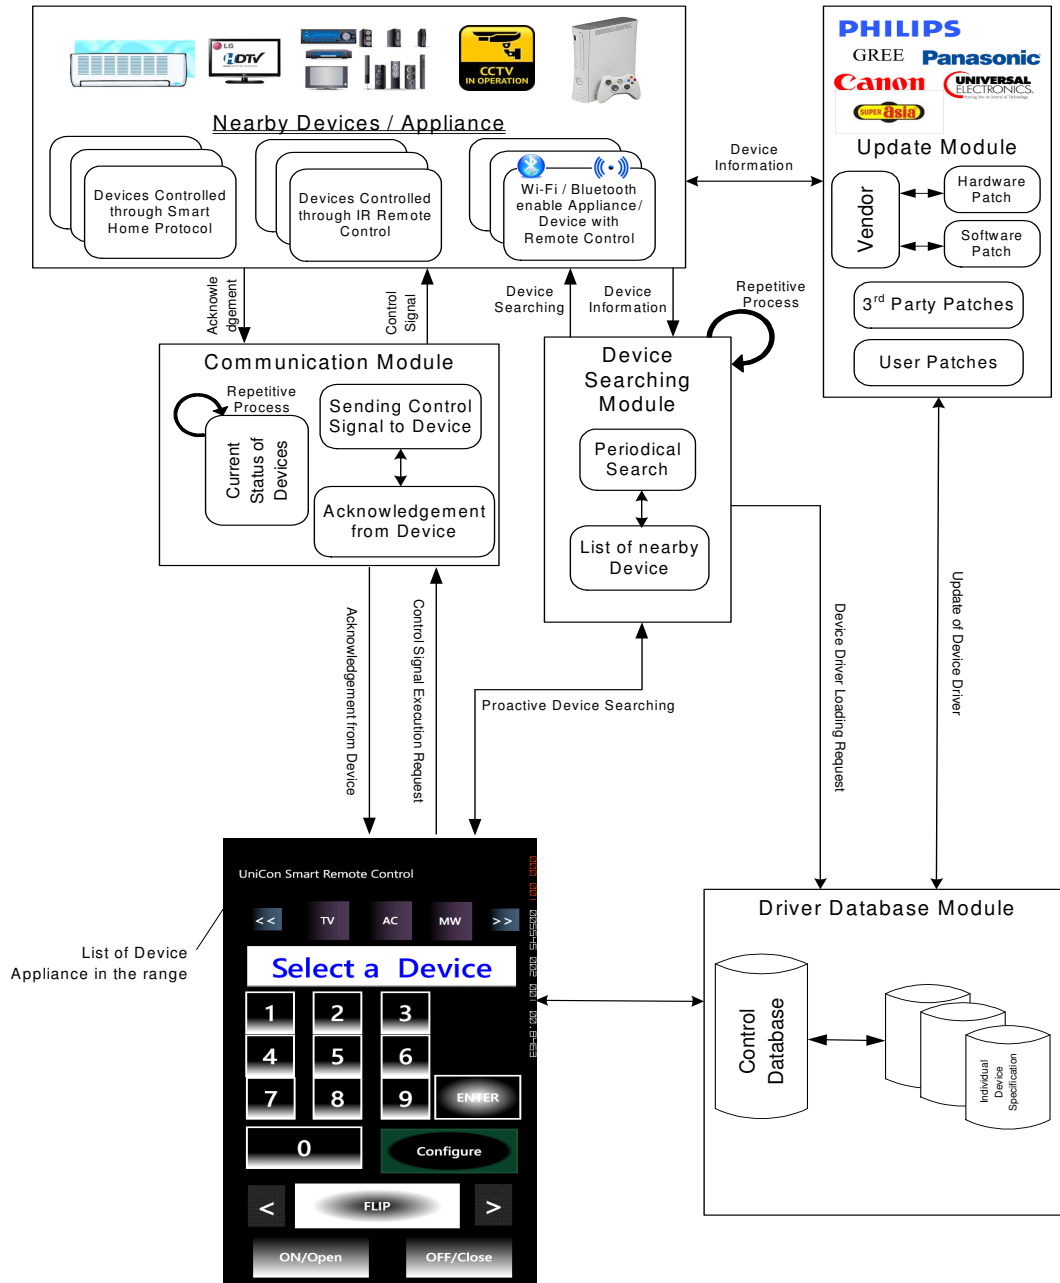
LG HDTV

CCTV IN OPERATION

Nearby Devices / Appliance

Devices Controlled through Smart Home Protocol

Devices Controlled through IR Remote Control

Wi-Fi / Bluetooth enable Appliance/ Device with Remote Control

PHILIPS
GREE
Panasonic
Canon
UNIVERSAL ELECTRONICS
super asia

Update Module

Vendor

Hardware Patch

Software Patch

3$^{rd}$ Party Patches

User Patches

Device Information

Acknowledgement

Control Signal

Device Searching

Device Information

Repetitive Process

Communication Module

Repetitive Process

Current Status of Devices

Sending Control Signal to Device

Acknowledgement from Device

Device Searching Module

Periodical Search

List of nearby Device

Acknowledgement from Device

Control Signal Execution Request

Proactive Device Searching

Device Driver Loading Request

Update of Device Driver

UniCon Smart Remote Control

<< TV AC MW >>

Select a Device

1 2 3
4 5 6
7 8 9 ENTER
0 Configure

< FLIP >

ON/Open OFF/Close

List of Device Appliance in the range

Driver Database Module

Control Database

Individual Device Specification